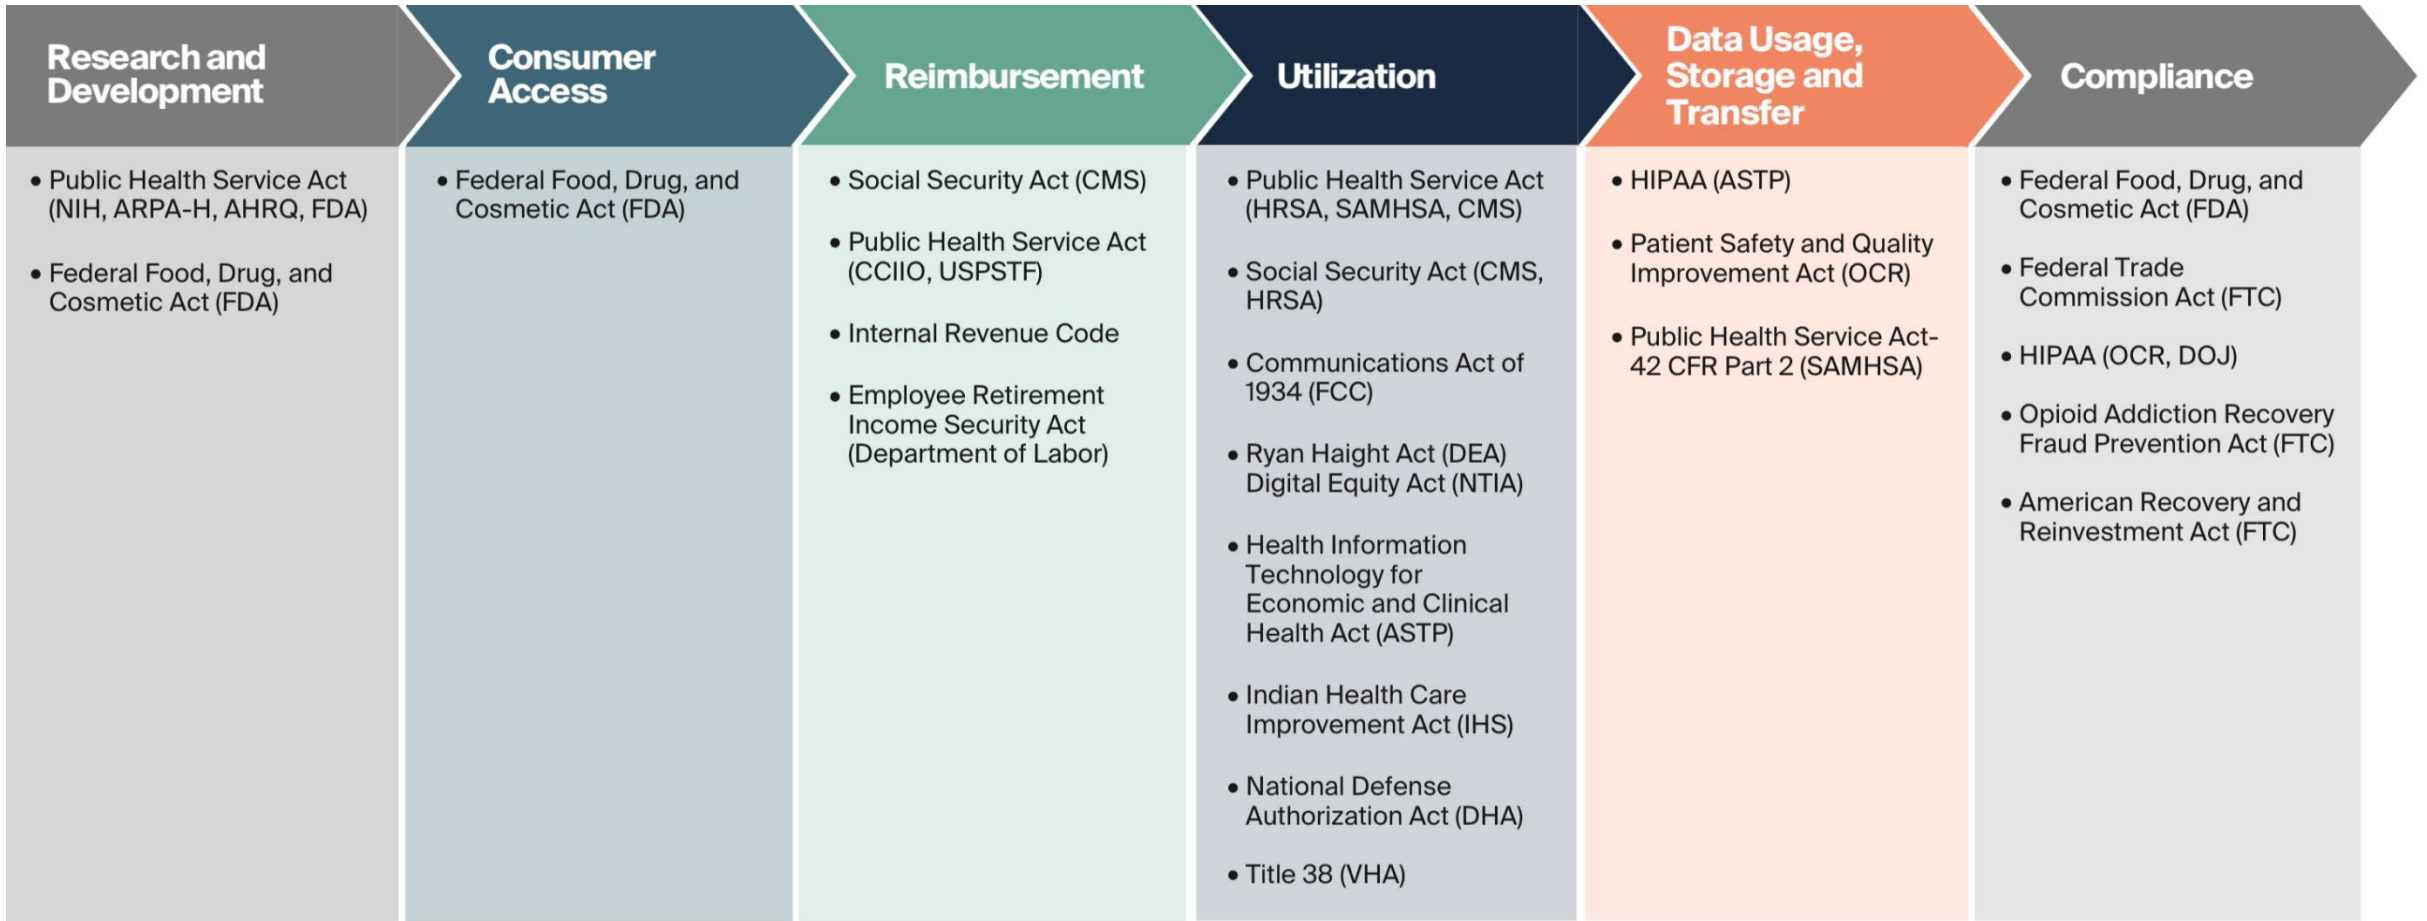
Research and Development

- Public Health Service Act (NIH, ARPA-H, AHRQ, FDA)
- Federal Food, Drug, and Cosmetic Act (FDA)

Consumer Access

- Federal Food, Drug, and Cosmetic Act (FDA)

Reimbursement

- Social Security Act (CMS)
- Public Health Service Act (CCIIO, USPSTF)
- Internal Revenue Code
- Employee Retirement Income Security Act (Department of Labor)

Utilization

- Public Health Service Act (HRSA, SAMHSA, CMS)
- Social Security Act (CMS, HRSA)
- Communications Act of 1934 (FCC)
- Ryan Haight Act (DEA) Digital Equity Act (NTIA)
- Health Information Technology for Economic and Clinical Health Act (ASTP)
- Indian Health Care Improvement Act (IHS)
- National Defense Authorization Act (DHA)
- Title 38 (VHA)

Data Usage, Storage and Transfer

- HIPAA (ASTP)
- Patient Safety and Quality Improvement Act (OCR)
- Public Health Service Act- 42 CFR Part 2 (SAMHSA)

Compliance

- Federal Food, Drug, and Cosmetic Act (FDA)
- Federal Trade Commission Act (FTC)
- HIPAA (OCR, DOJ)
- Opioid Addiction Recovery Fraud Prevention Act (FTC)
- American Recovery and Reinvestment Act (FTC)